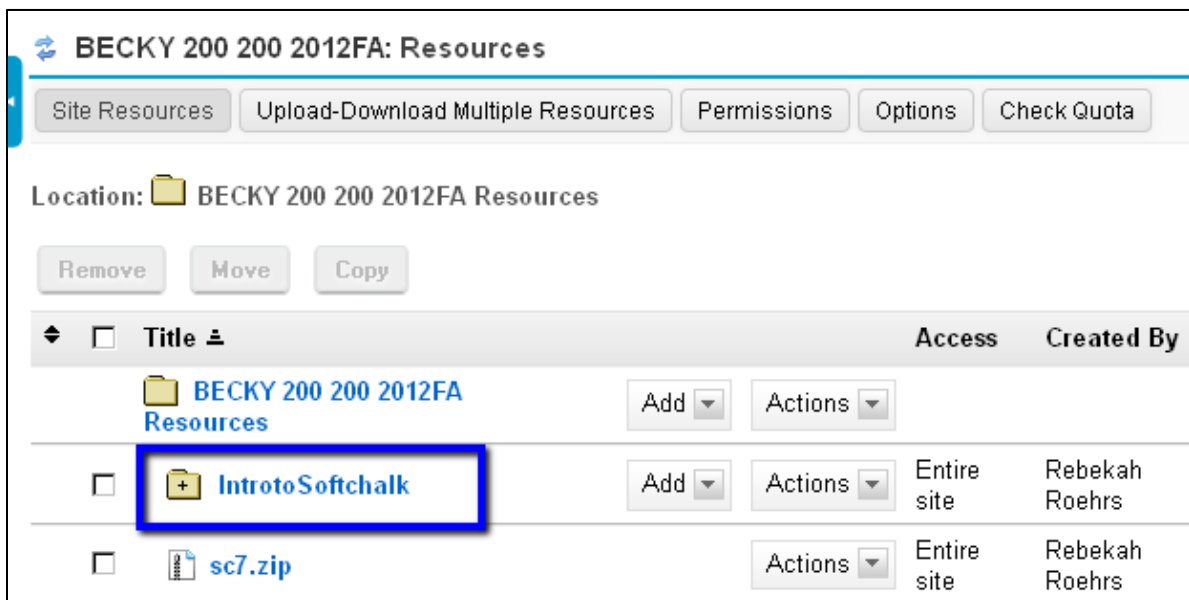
BECKY 200 200 2012FA: Resources

Site Resources | Upload-Download Multiple Resources | Permissions | Options | Check Quota

Location: BECKY 200 200 2012FA Resources

Remove | Move | Copy

| | Title | | | Access | Created By |
|---|---|---|---|---|---|
| | BECKY 200 200 2012FA Resources | Add | Actions | | |
| ☐ | IntrotoSoftchalk | Add | Actions | Entire site | Rebekah Roehrs |
| ☐ | sc7.zip | | Actions | Entire site | Rebekah Roehrs |